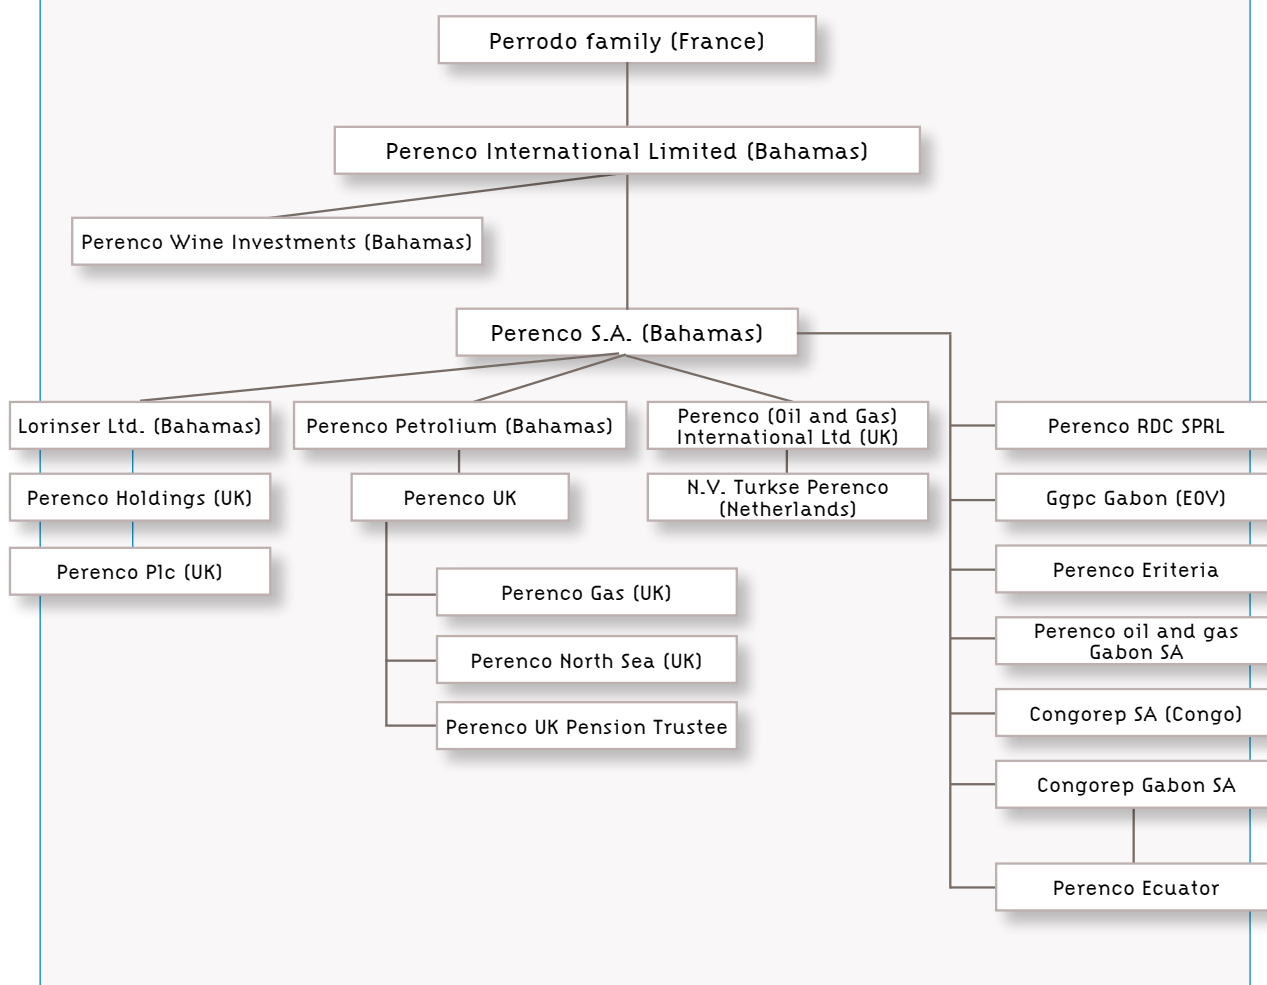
Perrodo family (France)

Perenco International Limited (Bahamas)

Perenco Wine Investments (Bahamas)

Perenco S.A. (Bahamas)

Lorinser Ltd. (Bahamas)

Perenco Holdings (UK)

Perenco Plc (UK)

Perenco Petrolium (Bahamas)

Perenco UK

Perenco Gas (UK)

Perenco North Sea (UK)

Perenco UK Pension Trustee

Perenco (Oil and Gas) International Ltd (UK)

N.V. Turkse Perenco (Netherlands)

Perenco RDC SPRL

Ggpc Gabon (EOV)

Perenco Eriteria

Perenco oil and gas Gabon SA

Congorep SA (Congo)

Congorep Gabon SA

Perenco Ecuator